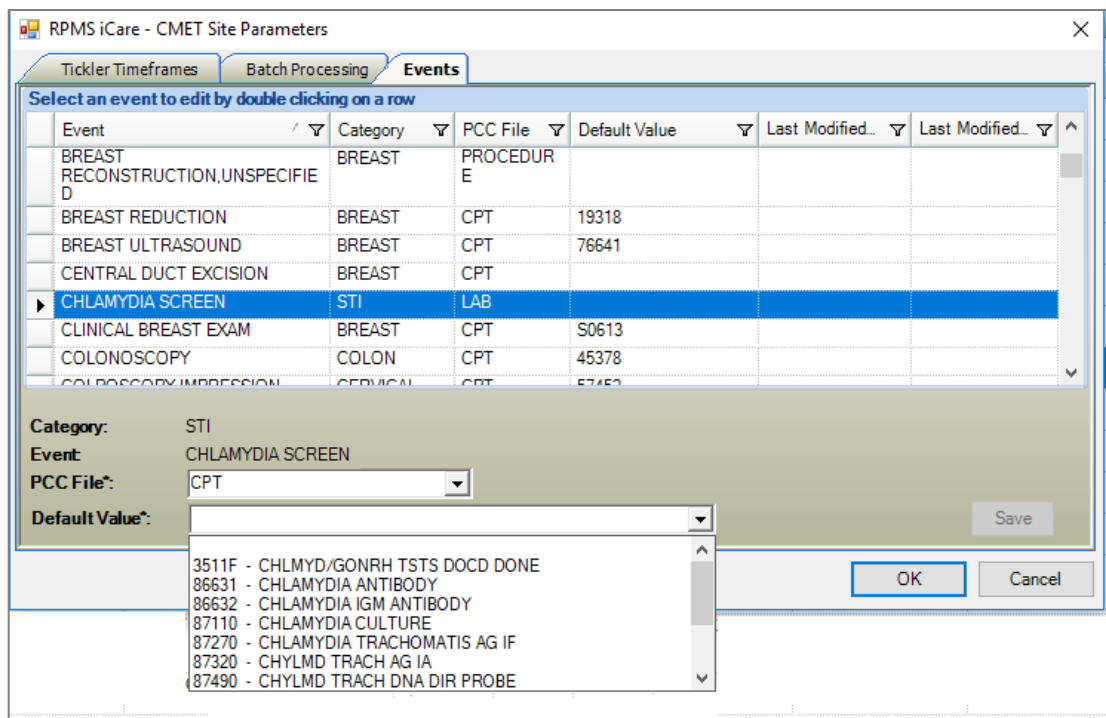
RPMS iCare - CMET Site Parameters

Tickler Timeframes | Batch Processing | Events

Select an event to edit by double clicking on a row

| Event | Category | PCC File | Default Value | Last Modified.. | Last Modified.. |
|---|---|---|---|---|---|
| BREAST RECONSTRUCTION,UNSPECIFIED | BREAST | PROCEDURE | | | |
| BREAST REDUCTION | BREAST | CPT | 19318 | | |
| BREAST ULTRASOUND | BREAST | CPT | 76641 | | |
| CENTRAL DUCT EXCISION | BREAST | CPT | | | |
| CHLAMYDIA SCREEN | STI | LAB | | | |
| CLINICAL BREAST EXAM | BREAST | CPT | S0613 | | |
| COLONOSCOPY | COLON | CPT | 45378 | | |
| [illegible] | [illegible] | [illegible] | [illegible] | | |

Category: STI
Event: CHLAMYDIA SCREEN
PCC File*: CPT
Default Value*:

Save

3511F - CHLMYD/GONRH TSTS DOCD DONE
86631 - CHLAMYDIA ANTIBODY
86632 - CHLAMYDIA IGM ANTIBODY
87110 - CHLAMYDIA CULTURE
87270 - CHLAMYDIA TRACHOMATIS AG IF
87320 - CHYLMD TRACH AG IA
87490 - CHYLMD TRACH DNA DIR PROBE

OK
Cancel